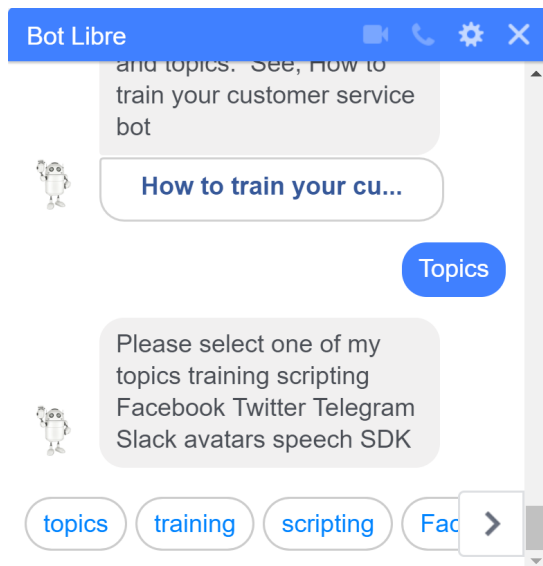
Bot Libre

and topics. See, How to train your customer service bot

How to train your cu...

Topics

Please select one of my topics training scripting Facebook Twitter Telegram Slack avatars speech SDK

topics

training

scripting

Fac